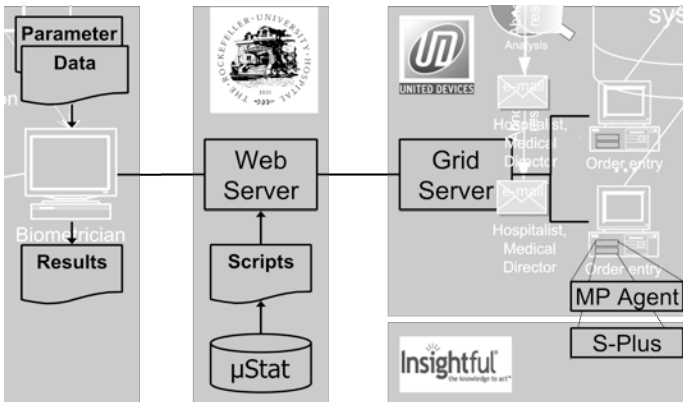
Parameter

Data

Biometrician

Results

THE ROCKEFELLER UNIVERSITY HOSPITAL 1910

Web Server

Scripts

µStat

UNITED DEVICES

Analysis

SYS

e-mail

Hospitalist, Medical Director

e-mail

Hospitalist, Medical Director

Grid Server

Order entry

Order entry

MP Agent

S-Plus

Insightful
the knowledge to act